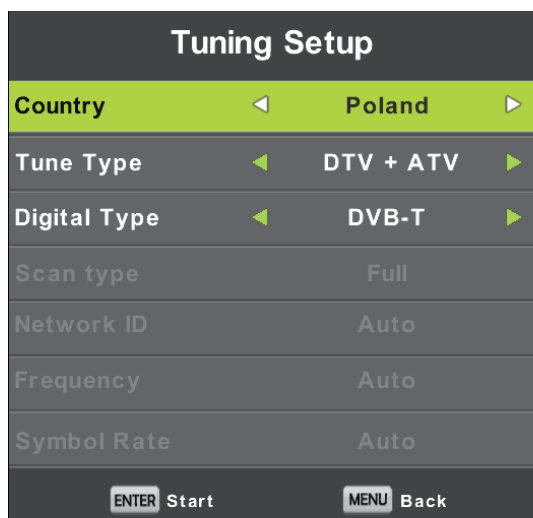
Tuning Setup

| | |
|---|---|
| Country | ◁ Poland ▷ |
| Tune Type | ◀ DTV + ATV ▶ |
| Digital Type | ◀ DVB-T ▶ |
| Scan type | Full |
| Network ID | Auto |
| Frequency | Auto |
| Symbol Rate | Auto |

ENTER Start MENU Back